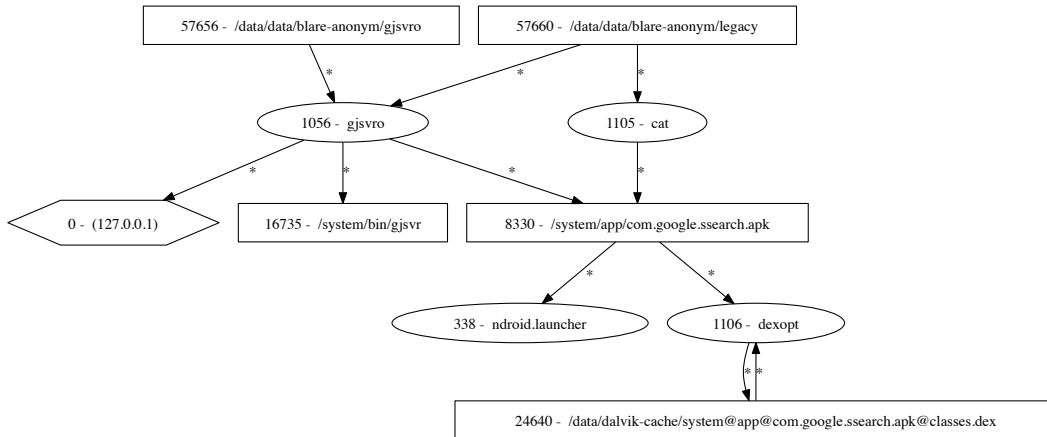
57656 - /data/data/blare-anonym/gjsvro

57660 - /data/data/blare-anonym/legacy

*

*

*

1056 - gjsvro

1105 - cat

*

*

*

*

0 - (127.0.0.1)

16735 - /system/bin/gjsvr

8330 - /system/app/com.google.ssearch.apk

*

*

338 - ndroid.launcher

1106 - dexopt

* *

24640 - /data/dalvik-cache/system@app@com.google.ssearch.apk@classes.dex